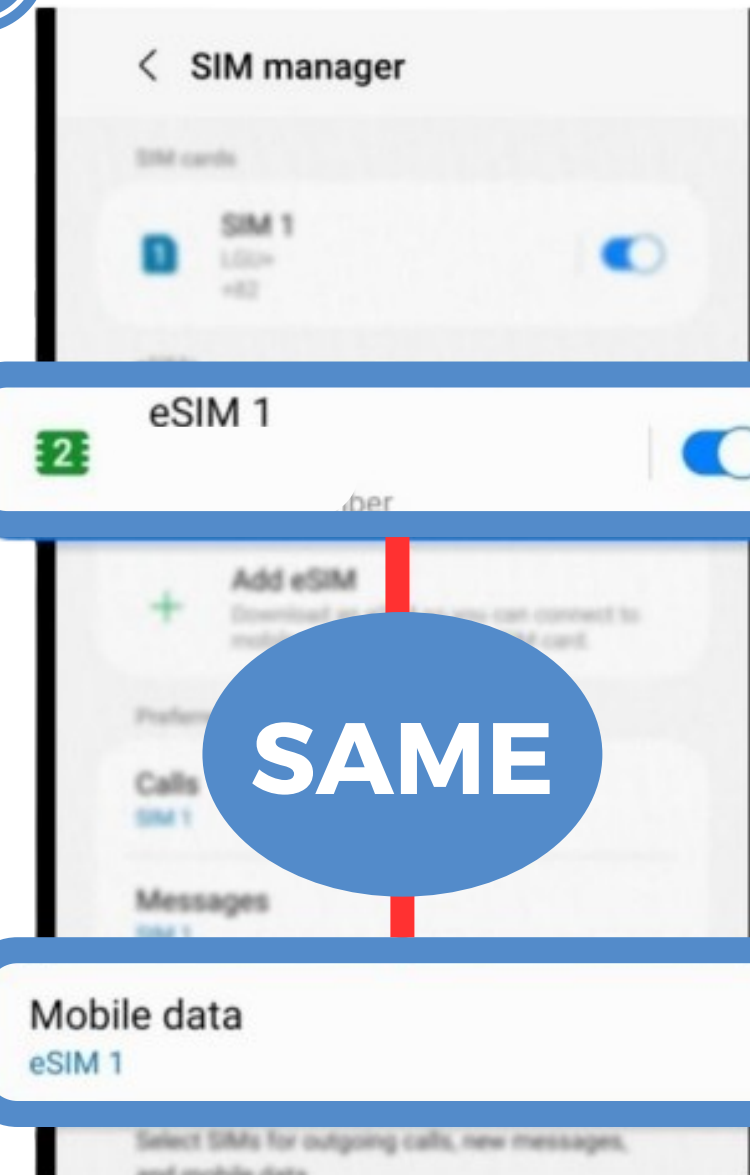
SIM manager

SIM cards

SIM 1
LG U+
+82

eSIM 1

2

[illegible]ber

Add eSIM
Download an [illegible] you can connect to mobile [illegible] SIM card.

Prefere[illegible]

Calls
SIM 1

SAME

Messages
SIM 1

Mobile data
eSIM 1

Select SIMs for outgoing calls, new messages, and mobile data.